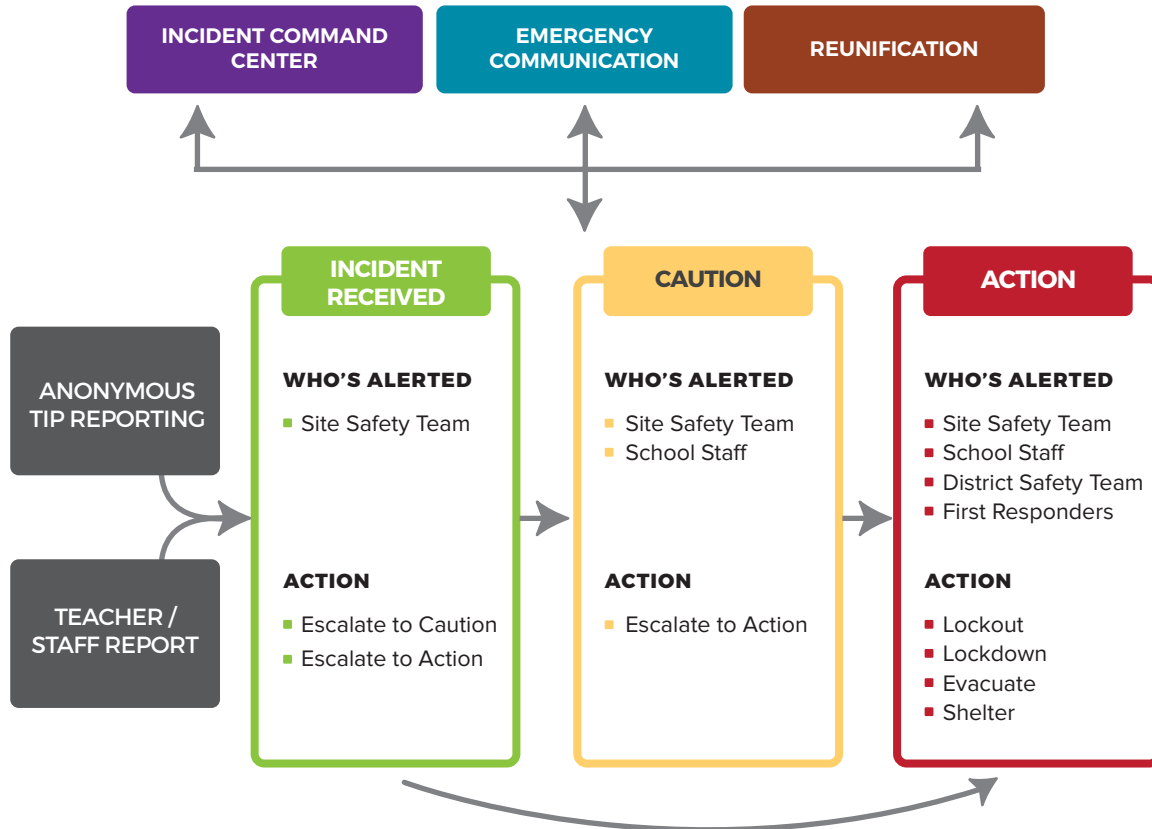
INCIDENT COMMAND CENTER

EMERGENCY COMMUNICATION

REUNIFICATION

ANONYMOUS TIP REPORTING

TEACHER / STAFF REPORT

INCIDENT RECEIVED

WHO'S ALERTED
- Site Safety Team

ACTION
- Escalate to Caution
- Escalate to Action

CAUTION

WHO'S ALERTED
- Site Safety Team
- School Staff

ACTION
- Escalate to Action

ACTION

WHO'S ALERTED
- Site Safety Team
- School Staff
- District Safety Team
- First Responders

ACTION
- Lockout
- Lockdown
- Evacuate
- Shelter